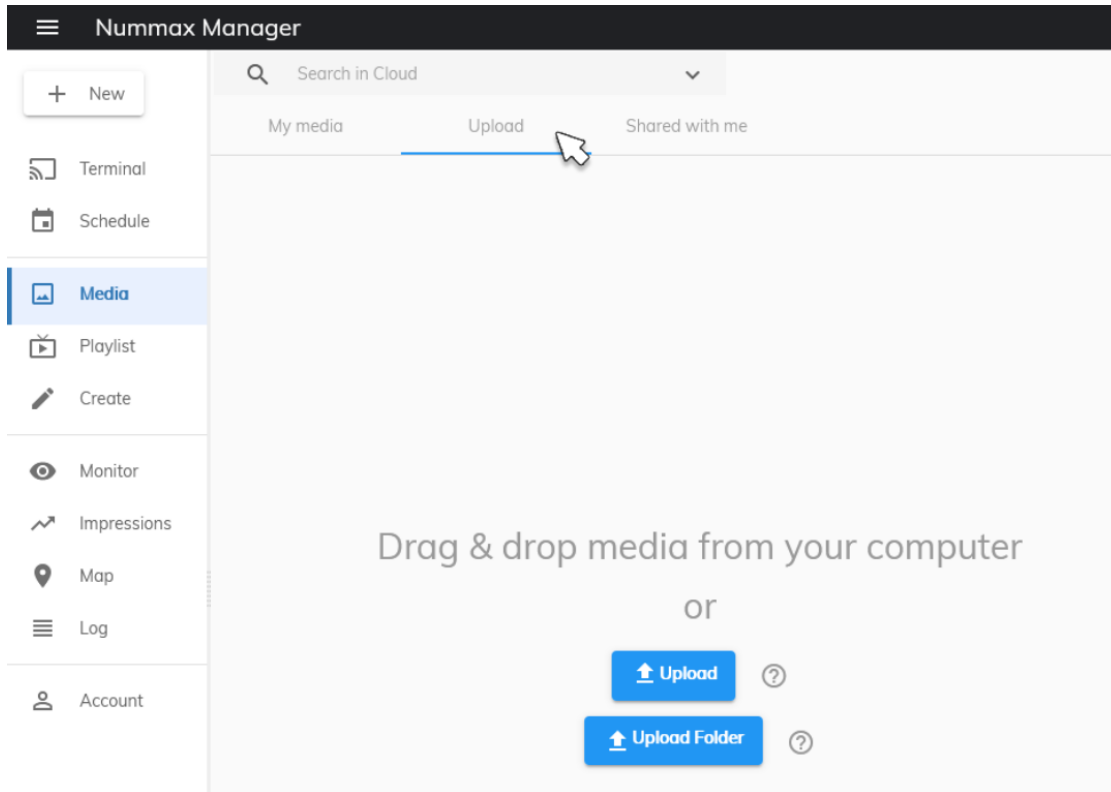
Nummax Manager

+ New

Terminal
Schedule
Media
Playlist
Create
Monitor
Impressions
Map
Log
Account

Search in Cloud

My media
Upload
Shared with me

Drag & drop media from your computer
or

Upload
Upload Folder